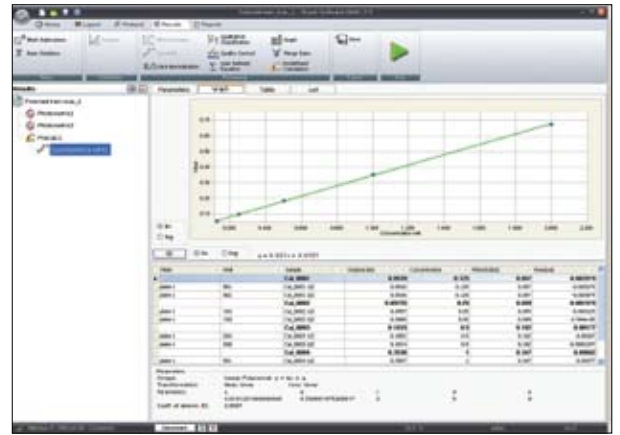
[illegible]

Home | Layout | Protocol | Results | Reports

Well Selection
New Statistics

Qualitative Classification
Quality Control
User Defined Equation
Graph
Merge Data
Conditional Formatting
Save

Results

Parameters | Graph | Table | Last

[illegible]

0.000 | 0.200 | 0.400 | 0.600 | 0.800 | 1.000 | 1.200 | 1.400 | 1.600 | 1.800 | 2.000 | 2.200

y = 0.331 x + 0.0001

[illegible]